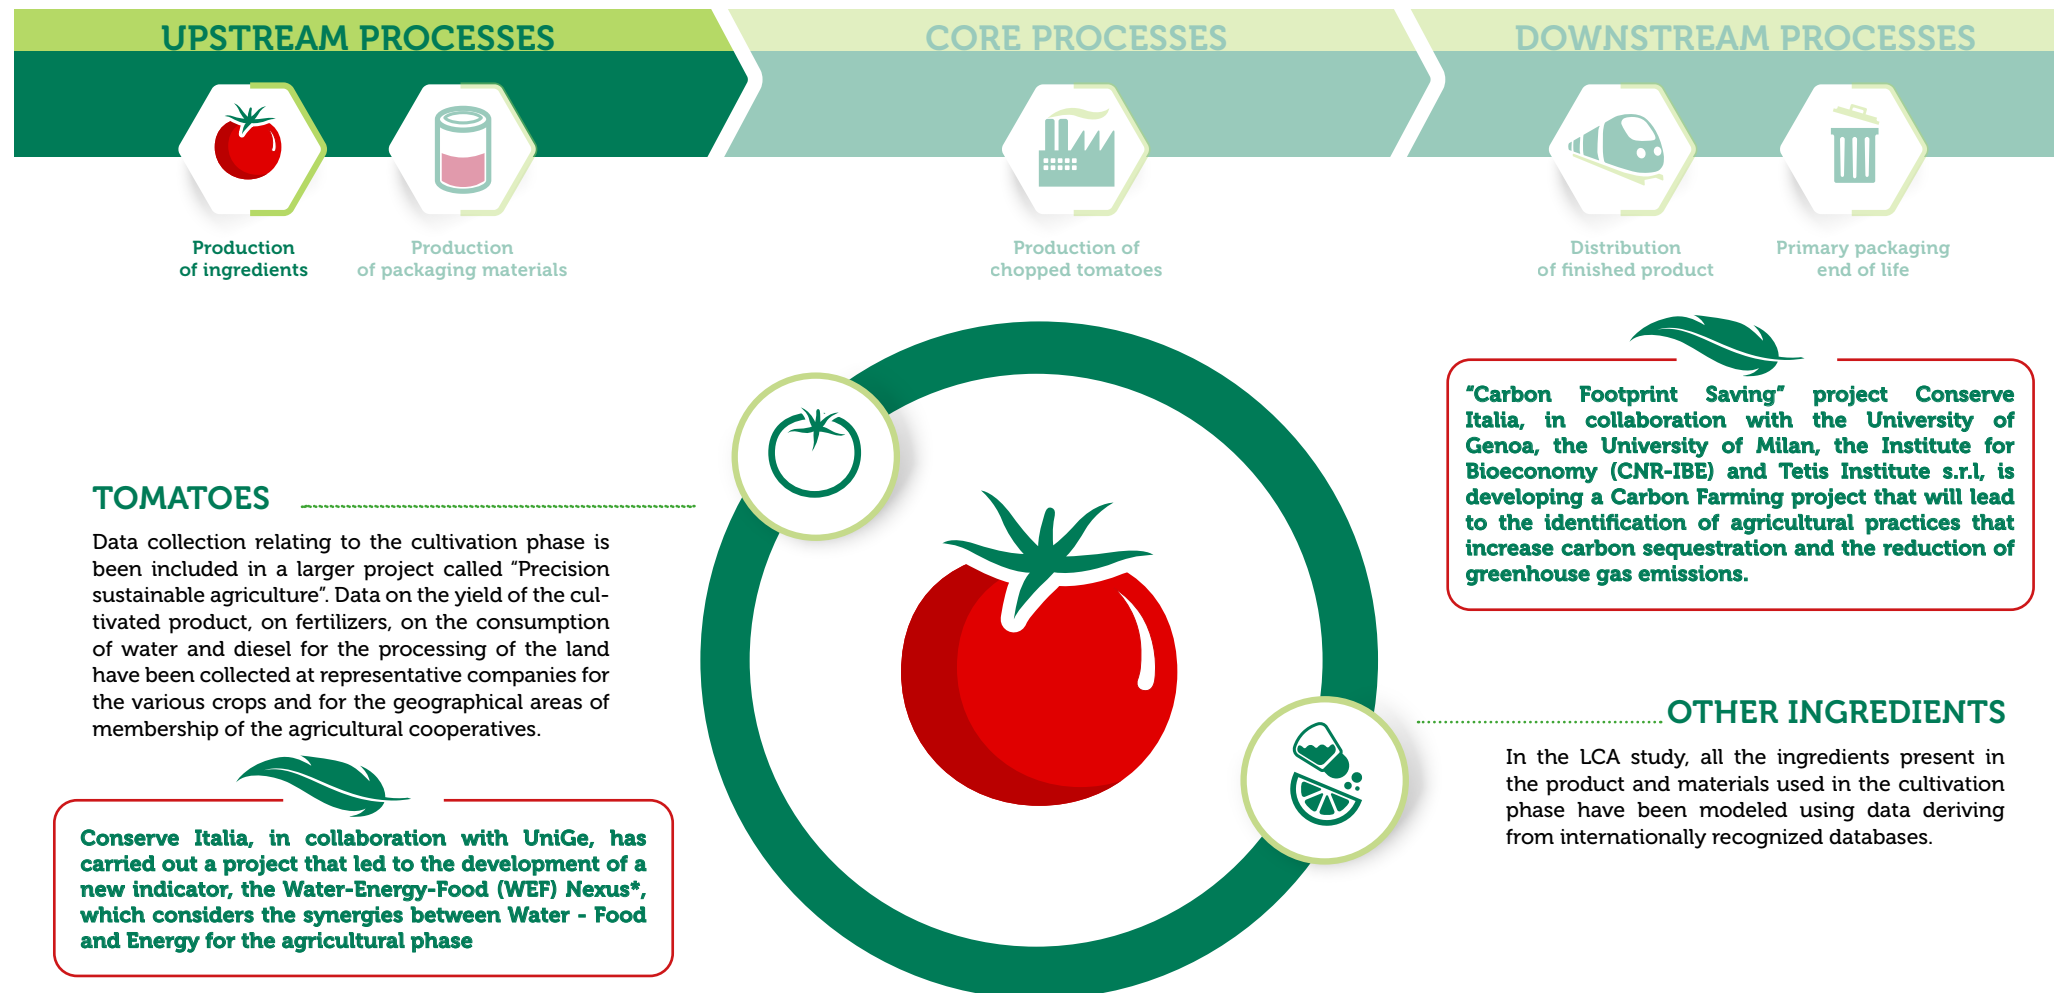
UPSTREAM PROCESSES

CORE PROCESSES

DOWNSTREAM PROCESSES

Production of ingredients

Production of packaging materials

Production of chopped tomatoes

Distribution of finished product

Primary packaging end of life

"Carbon Footprint Saving" project Conserve Italia, in collaboration with the University of Genoa, the University of Milan, the Institute for Bioeconomy (CNR-IBE) and Tetis Institute s.r.l, is developing a Carbon Farming project that will lead to the identification of agricultural practices that increase carbon sequestration and the reduction of greenhouse gas emissions.

TOMATOES

Data collection relating to the cultivation phase is been included in a larger project called "Precision sustainable agriculture". Data on the yield of the cultivated product, on fertilizers, on the consumption of water and diesel for the processing of the land have been collected at representative companies for the various crops and for the geographical areas of membership of the agricultural cooperatives.

Conserve Italia, in collaboration with UniGe, has carried out a project that led to the development of a new indicator, the Water-Energy-Food (WEF) Nexus*, which considers the synergies between Water - Food and Energy for the agricultural phase

OTHER INGREDIENTS

In the LCA study, all the ingredients present in the product and materials used in the cultivation phase have been modeled using data deriving from internationally recognized databases.